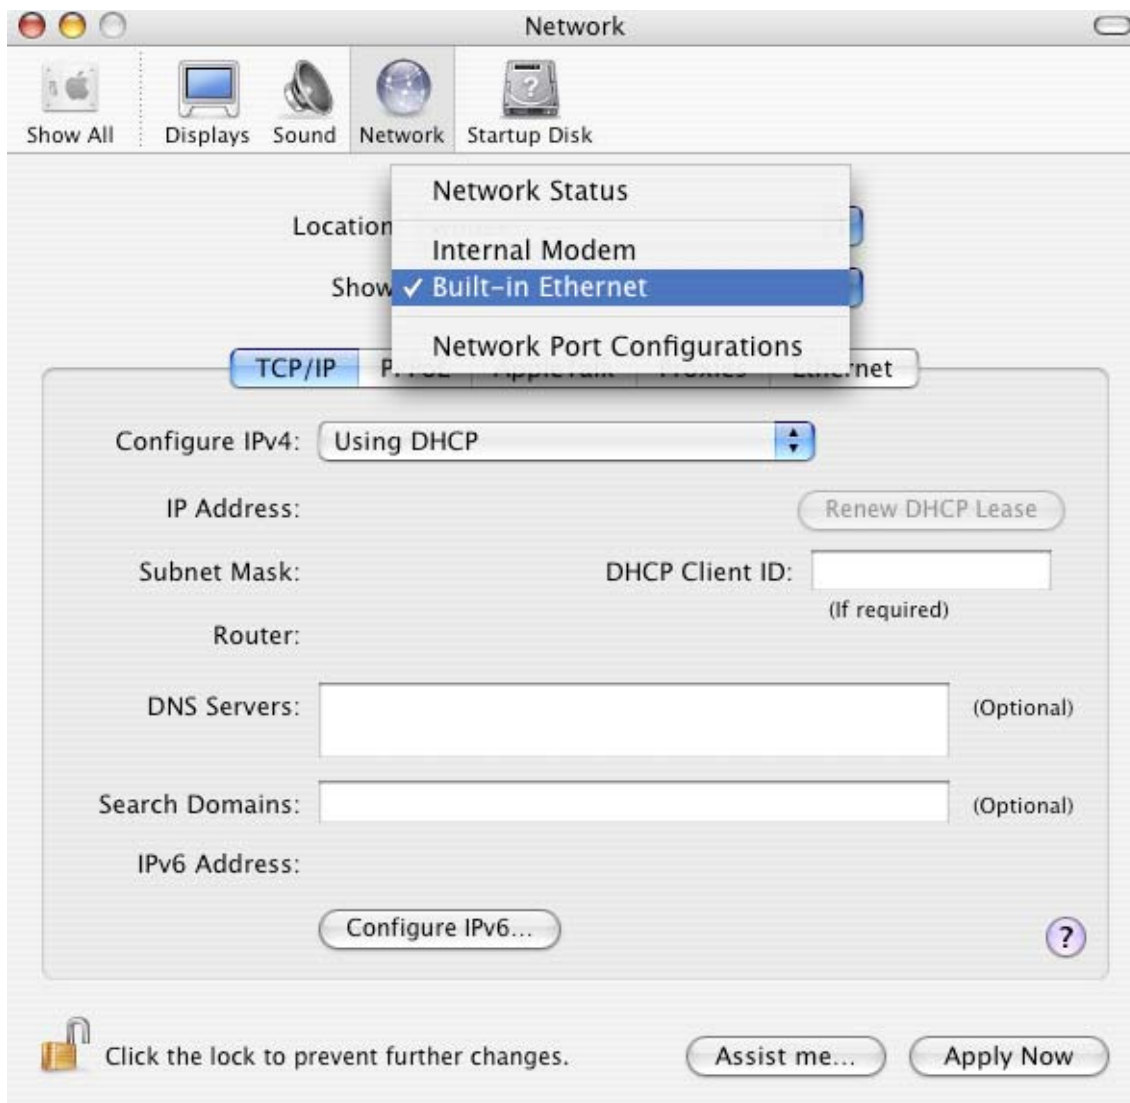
Network

Show All Displays Sound Network Startup Disk

Location

Show

Network Status

Internal Modem

✓ Built-in Ethernet

Network Port Configurations

TCP/IP P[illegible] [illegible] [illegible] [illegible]net

Configure IPv4: Using DHCP

IP Address:

Renew DHCP Lease

Subnet Mask:

DHCP Client ID:

(If required)

Router:

DNS Servers:

(Optional)

Search Domains:

(Optional)

IPv6 Address:

Configure IPv6...

?

Click the lock to prevent further changes.

Assist me...

Apply Now